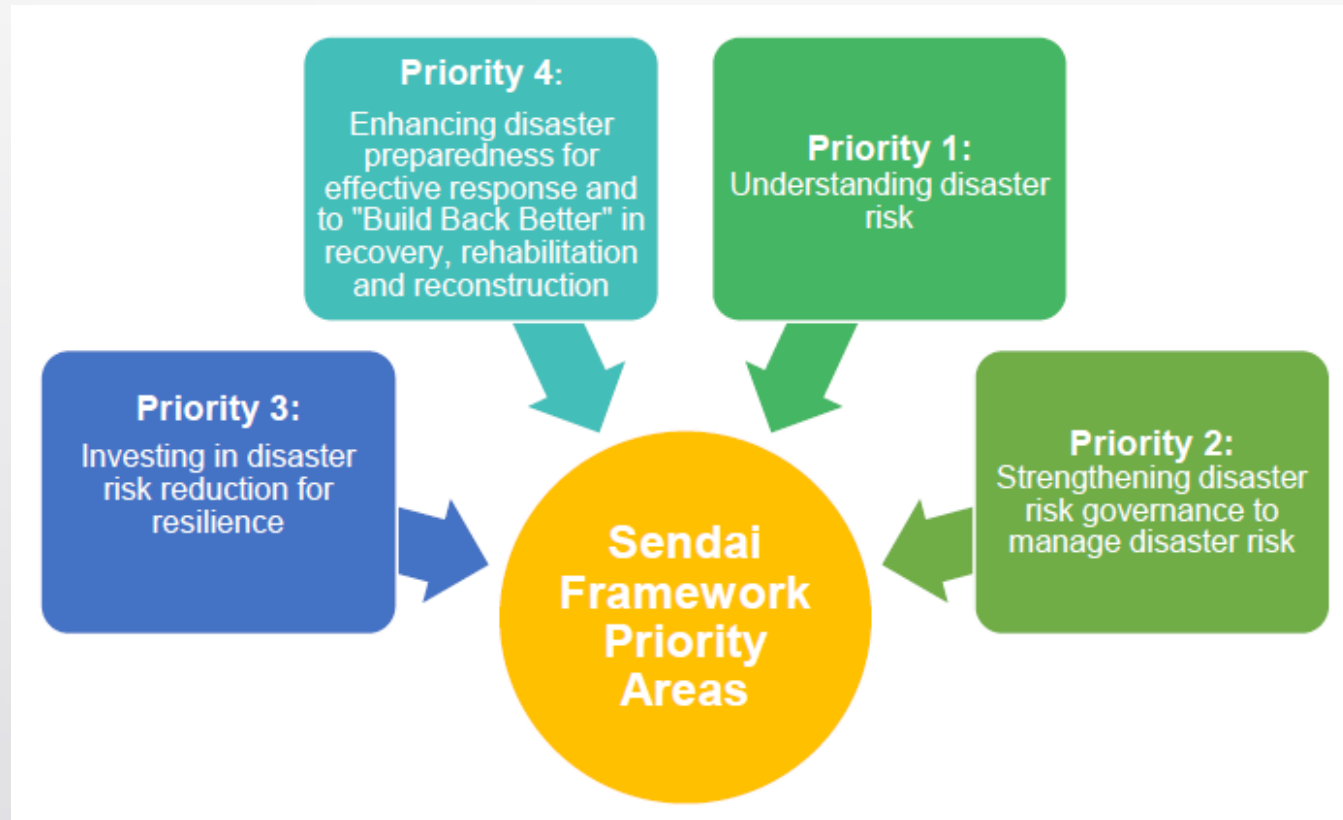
Priority 4:
Enhancing disaster preparedness for effective response and to "Build Back Better" in recovery, rehabilitation and reconstruction

Priority 1:
Understanding disaster risk

Priority 3:
Investing in disaster risk reduction for resilience

Priority 2:
Strengthening disaster risk governance to manage disaster risk

Sendai Framework Priority Areas